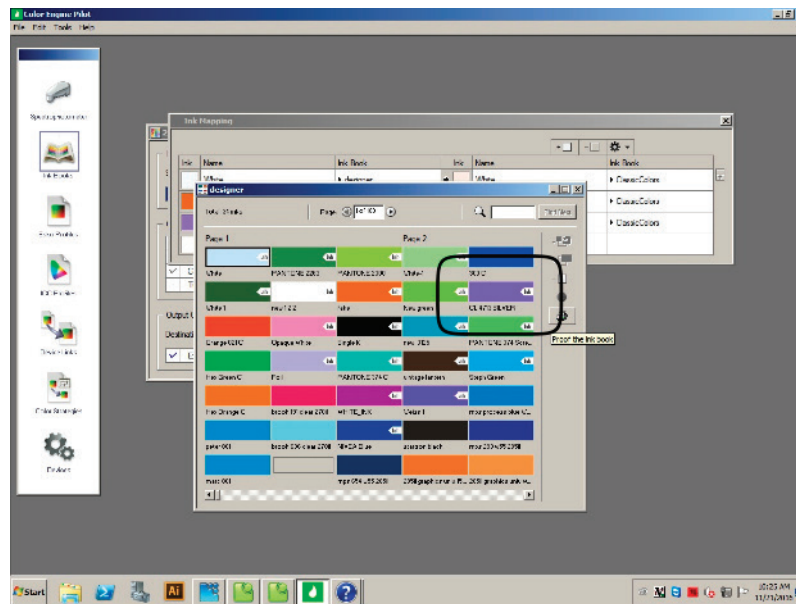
Color Engine Pilot
File Edit Tools Help

Spectrophotometer

Ink Books

Color Profiles

ICC Profiles

Device Links

Color Strategies

Devices

Ink Mapping

Ink | Name | Ink Book | Ink | Name | Ink Book

White | designer | White | ClassicColors

ClassicColors

ClassicColors

designer

Total: 31 inks

Page 1 of 10

Page 1

Page 2

White | PANTONE 2283 | PANTONE 3590 | White7 | 3080

White1 | new 1 2 3 | new | New green | CUSTOM SILVER

Orange021C | Opaque white | Single K | new 365 | PANTONE 374 Genes

Fire Green C | Test | PANTONE 2374 C | vintage lantern | Deep Green

Fire Orange C | brazil 10 clear 2700 | WHITE_INK | Violet 1 | morgan process silver C

green 001 | brazil 306 clear 2700 | MEGA Blue | ocean black | mo 2994 05 2956

mos 001 | | mgp 654 455 2698 | 2956 graphics run a PU | 3031 graphics unk w

Proof the Ink book

Output

Destinat

Start

Ai

10:25 AM
11/13/2015